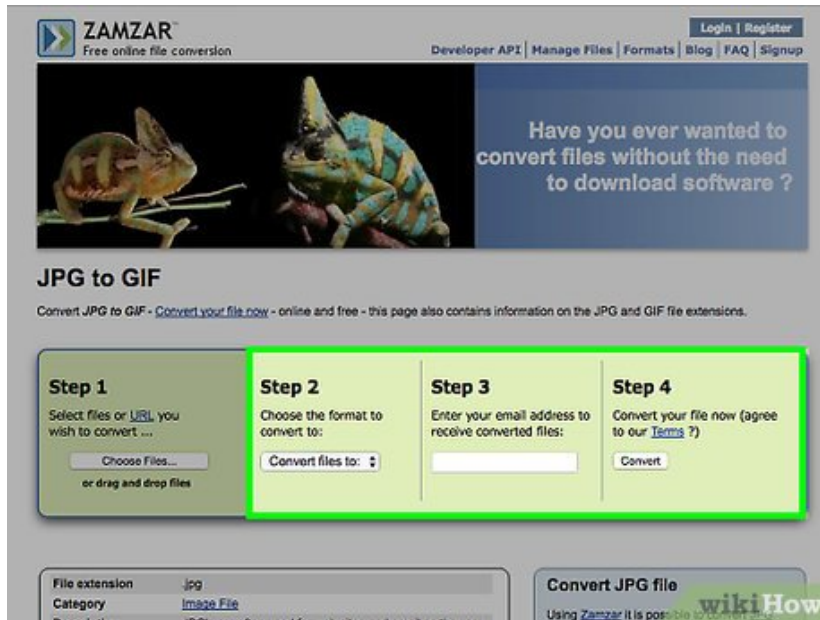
ZAMZAR™
Free online file conversion

Login | Register
Developer API | Manage Files | Formats | Blog | FAQ | Signup

Have you ever wanted to convert files without the need to download software ?

JPG to GIF

Convert JPG to GIF - Convert your file now - online and free - this page also contains information on the JPG and GIF file extensions.

Step 1
Select files or URL you wish to convert ...
Choose Files...
or drag and drop files

Step 2
Choose the format to convert to:
Convert files to:

Step 3
Enter your email address to receive converted files:

Step 4
Convert your file now (agree to our Terms ?)
Convert

| File extension | .jpg |
|---|---|
| Category | Image File |
| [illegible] | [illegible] |

Convert JPG file
Using Zamzar it is possible to convert jpg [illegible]

wikiHow